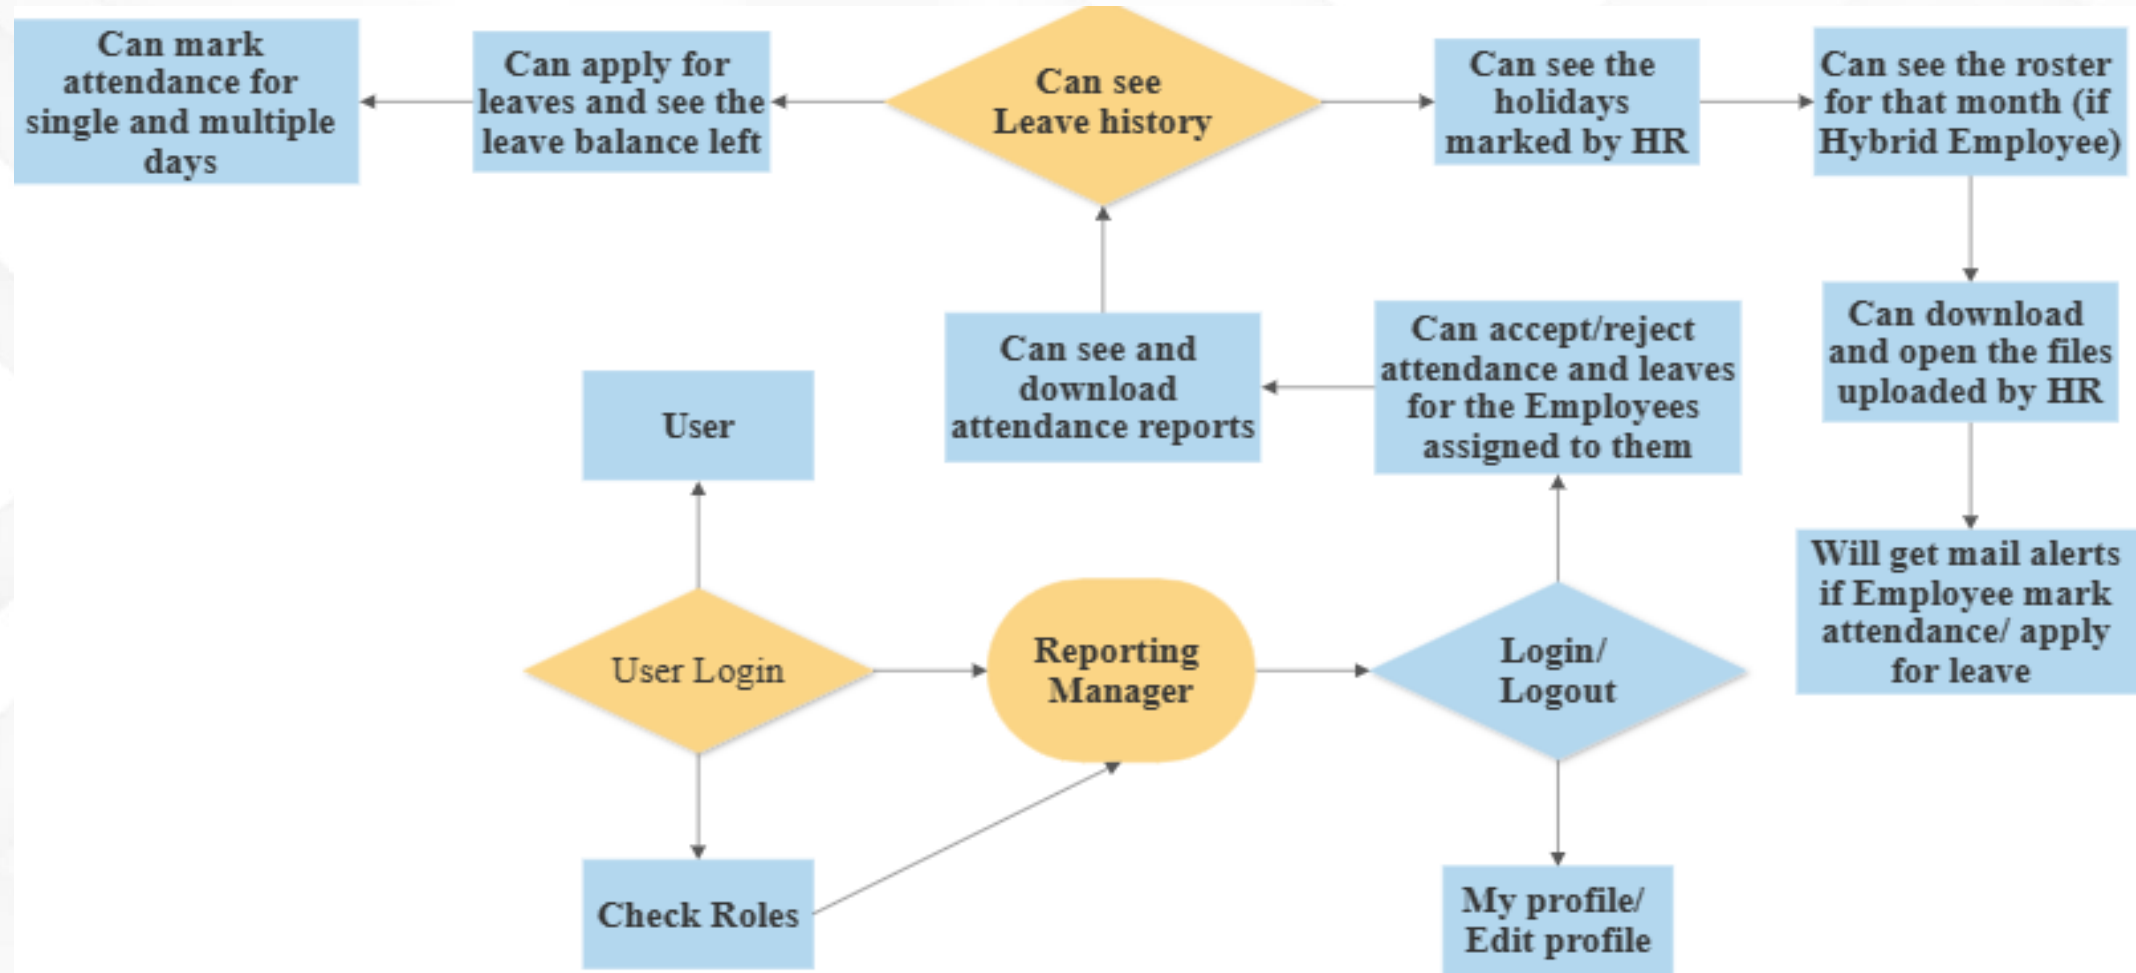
Can mark attendance for single and multiple days

Can apply for leaves and see the leave balance left

Can see Leave history

Can see the holidays marked by HR

Can see the roster for that month (if Hybrid Employee)

Can see and download attendance reports

Can accept/reject attendance and leaves for the Employees assigned to them

Can download and open the files uploaded by HR

User

Will get mail alerts if Employee mark attendance/ apply for leave

User Login

Reporting Manager

Login/ Logout

Check Roles

My profile/ Edit profile